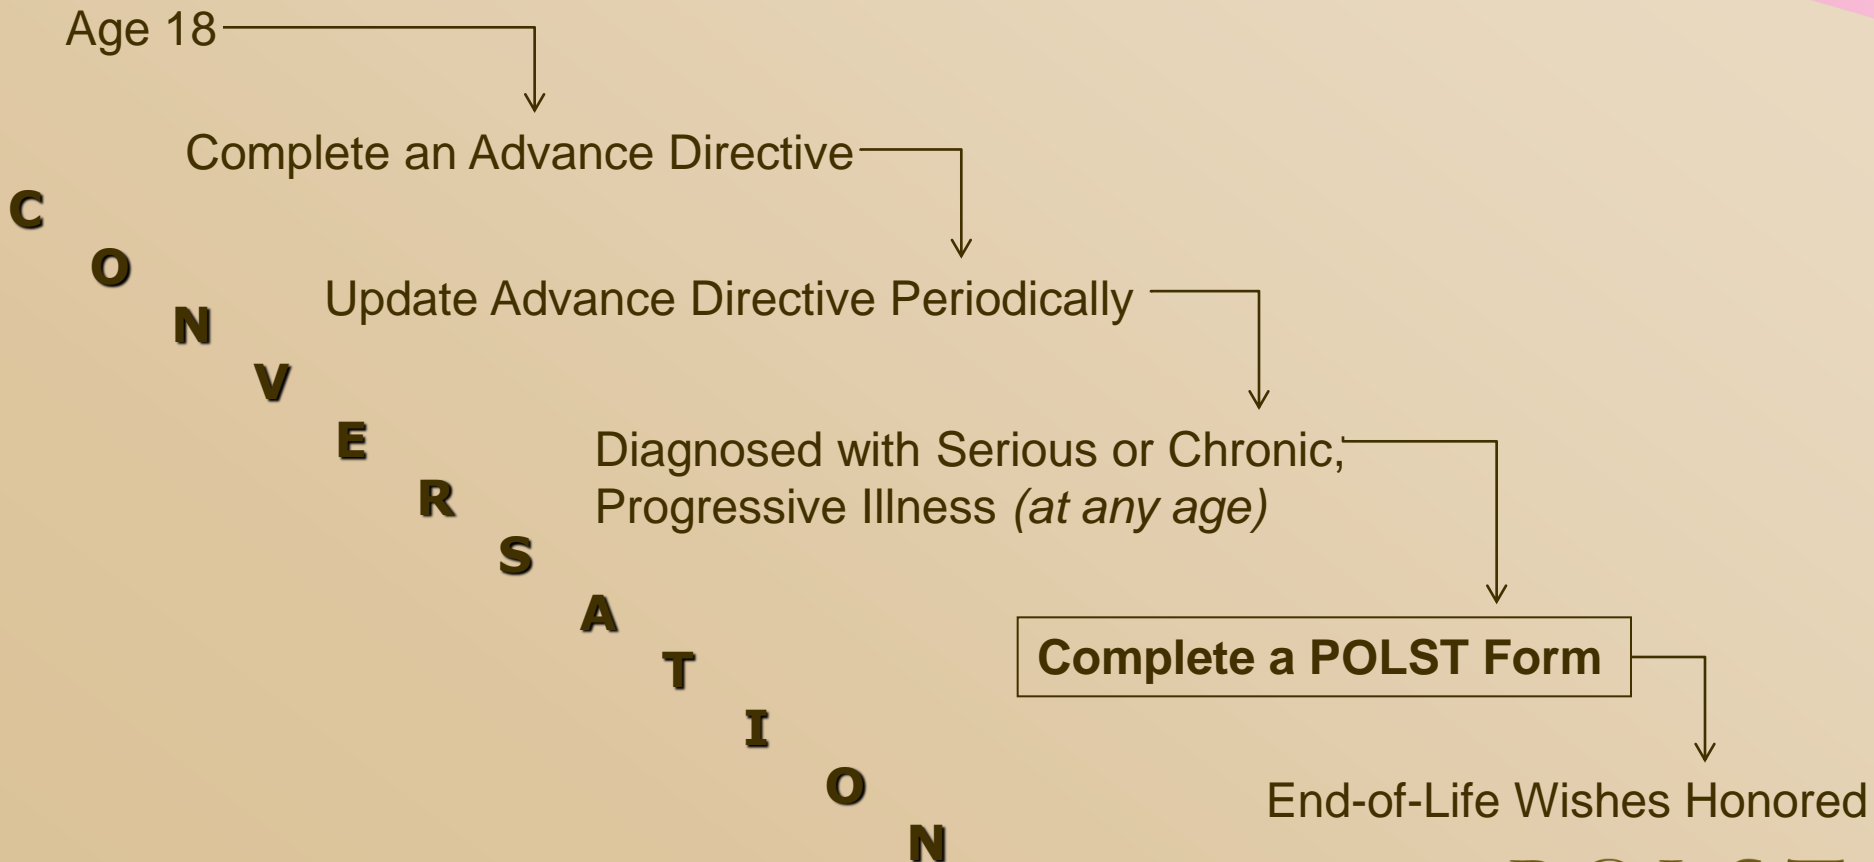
Age 18

Complete an Advance Directive

C O N V E R S A T I O N

Update Advance Directive Periodically

Diagnosed with Serious or Chronic, Progressive Illness *(at any age)*

**Complete a POLST Form**

End-of-Life Wishes Honored

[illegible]